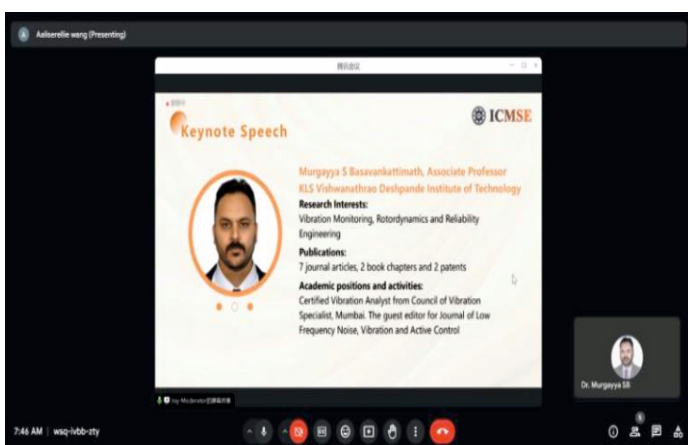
Aaliserellie wang (Presenting)

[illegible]

Keynote Speech

ICMSE

Murgayya S Basavankattimath, Associate Professor
KLS Vishwanathrao Deshpande Institute of Technology

Research Interests:
Vibration Monitoring, Rotordynamics and Reliability Engineering

Publications:
7 journal articles, 2 book chapters and 2 patents

Academic positions and activities:
Certified Vibration Analyst from Council of Vibration Specialist, Mumbai. The guest editor for Journal of Low Frequency Noise, Vibration and Active Control

Dr. Murgayya SB

7:46 AM | wsq-ivbb-zty